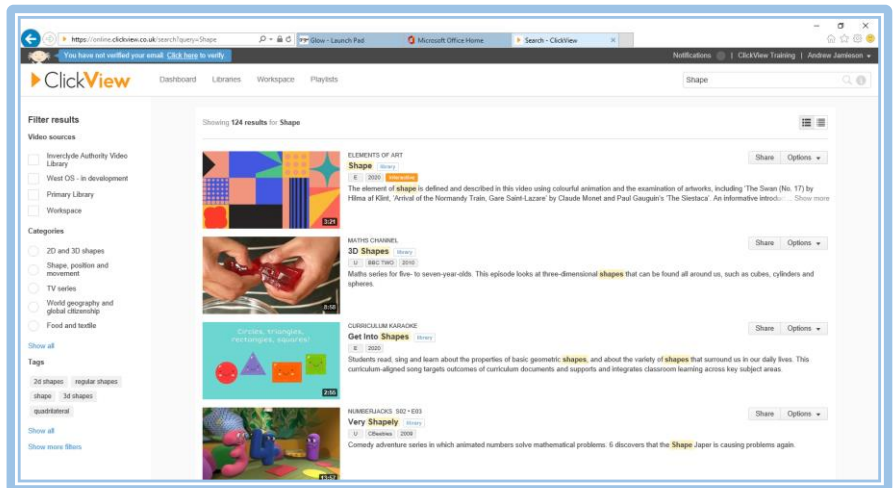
https://online.clickview.co.uk/search?query=Shape

Glow - Launch Pad

Microsoft Office Home

Search - ClickView

You have not verified your email. Click here to verify.

Notifications | ClickView Training | Andrew Jamieson

ClickView

Dashboard Libraries Workspace Playlists

Shape

Filter results

Video sources

Inverclyde Authority Video Library

West OS - in development

Primary Library

Workspace

Categories

2D and 3D shapes

Shape, position and movement

TV series

World geography and global citizenship

Food and textile

Show all

Tags

2d shapes regular shapes

shape 3d shapes

quadrilateral

Show all

Show more filters

Showing 124 results for Shape

ELEMENTS OF ART
Shape library
E 2020 Interactive
The element of shape is defined and described in this video using colourful animation and the examination of artworks, including 'The Swan (No. 17) by Hilma af Klint, 'Arrival of the Normandy Train, Gare Saint-Lazare' by Claude Monet and Paul Gauguin's 'The Siestaca'. An informative introdu... Show more
3:21
Share Options

MATHS CHANNEL
3D Shapes library
U BBC TWO 2010
Maths series for five- to seven-year-olds. This episode looks at three-dimensional shapes that can be found all around us, such as cubes, cylinders and spheres.
8:10
Share Options

CURRICULUM KARAOKE
Get Into Shapes library
E 2020
Students read, sing and learn about the properties of basic geometric shapes, and about the variety of shapes that surround us in our daily lives. This curriculum-aligned song targets outcomes of curriculum documents and supports and integrates classroom learning across key subject areas.
Circles, triangles, rectangles, squares!
2:55
Share Options

NUMBERJACKS S02 • E03
Very Shapely library
U CBeebies 2008
Comedy adventure series in which animated numbers solve mathematical problems. 6 discovers that the Shape Japer is causing problems again.
Share Options